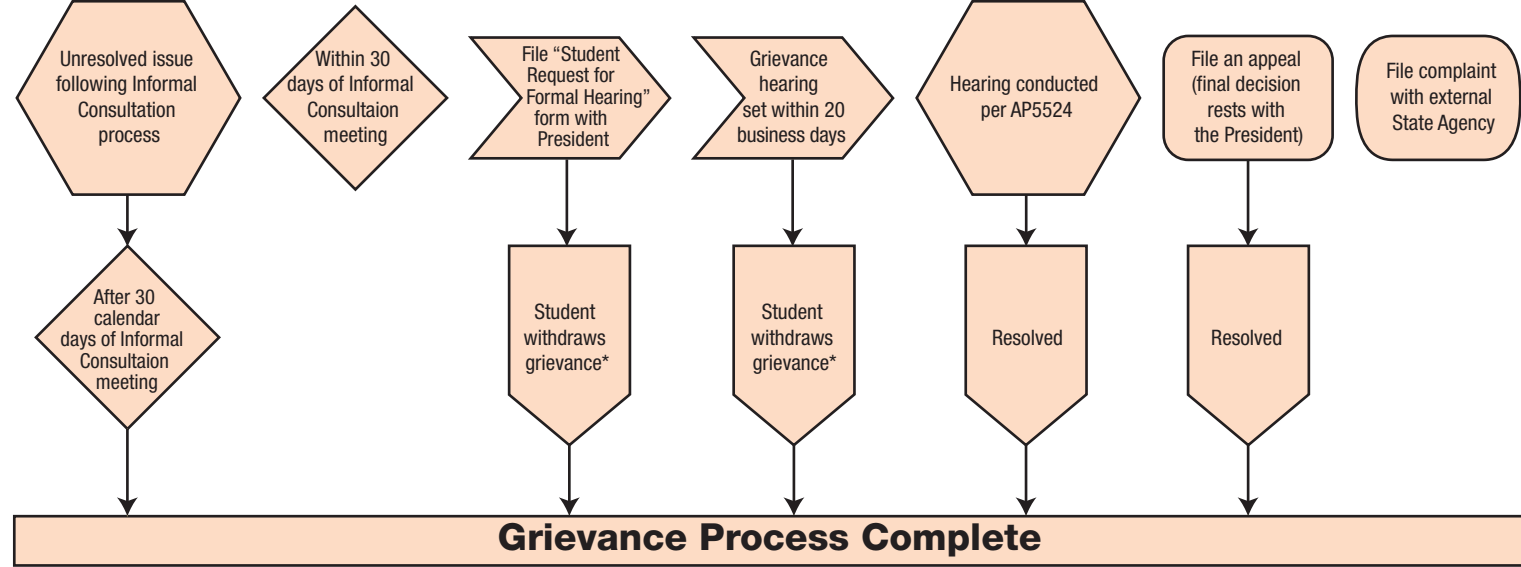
Unresolved issue following Informal Consultation process

Within 30 days of Informal Consultaion meeting

File "Student Request for Formal Hearing" form with President

Grievance hearing set within 20 business days

Hearing conducted per AP5524

File an appeal (final decision rests with the President)

File complaint with external State Agency

After 30 calendar days of Informal Consultaion meeting

Student withdraws grievance*

Student withdraws grievance*

Resolved

Resolved

Grievance Process Complete